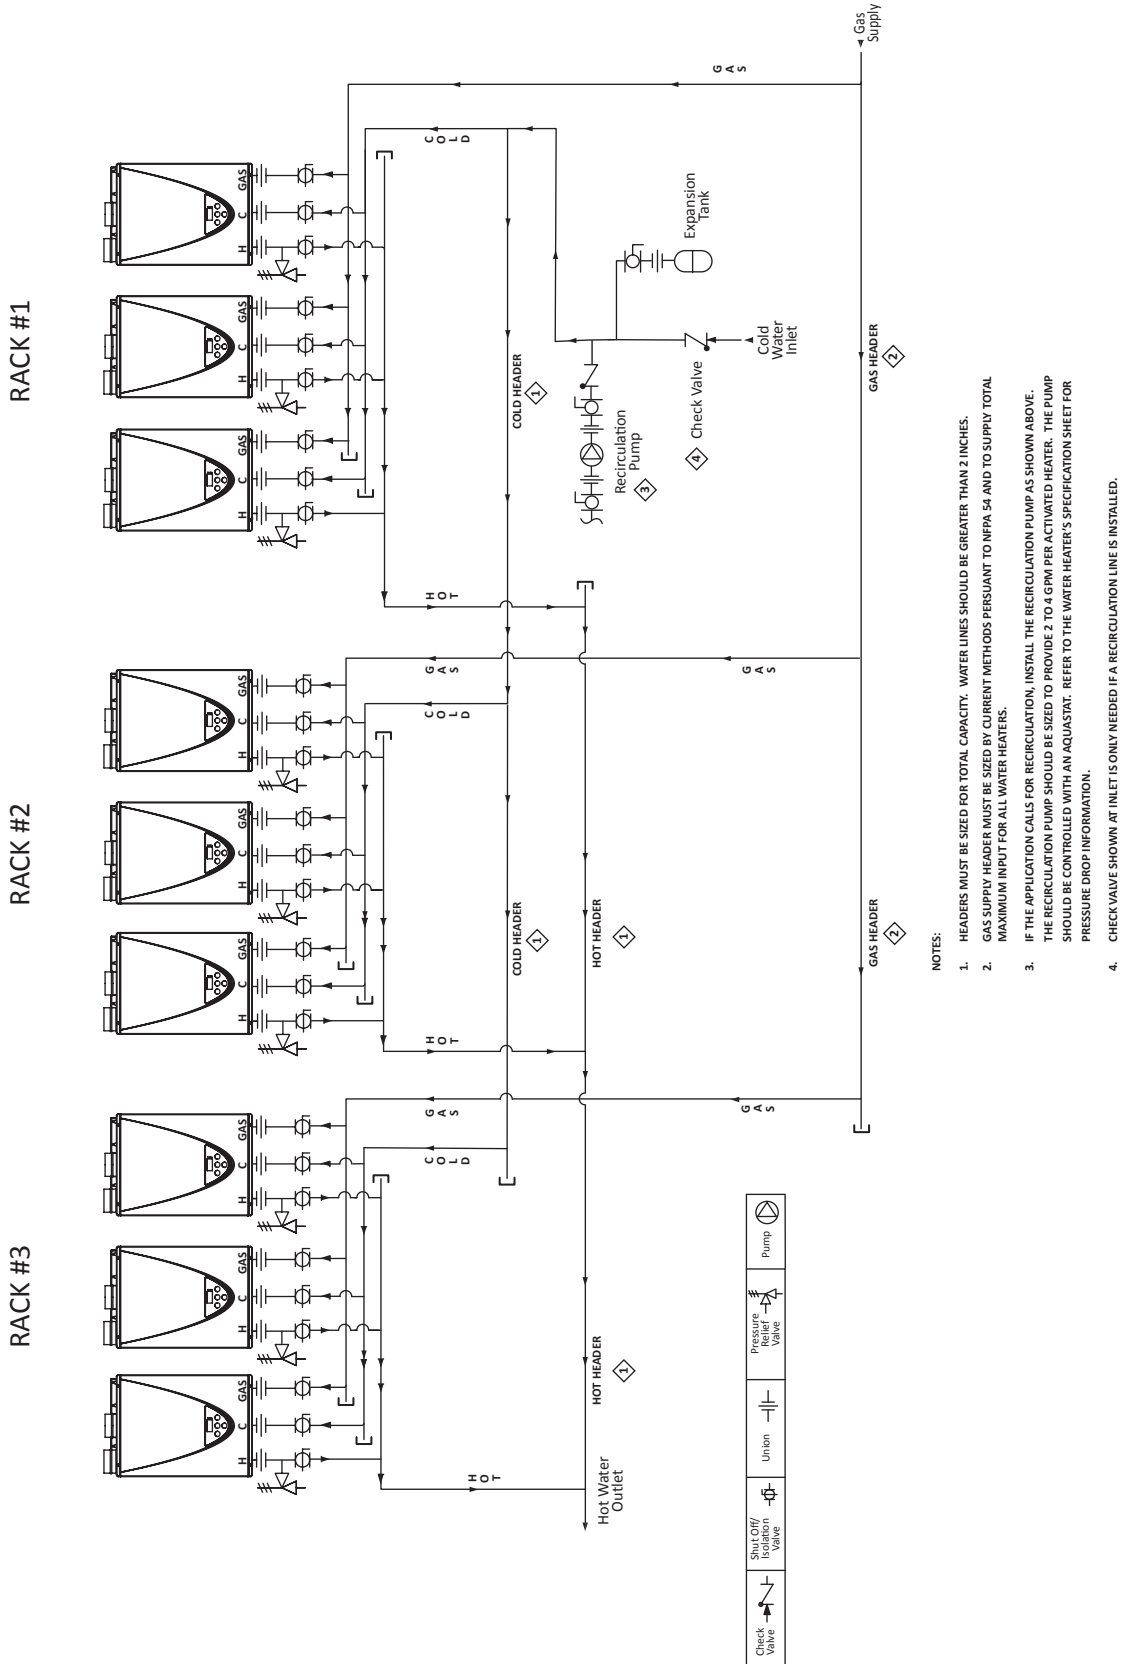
RACK #1

RACK #2

RACK #3

Gas Supply

GAS

COLD

HOT

Expansion Tank

Cold Water Inlet

Check Valve 4

Recirculation Pump 3

COLD HEADER 1

GAS HEADER 2

HOT HEADER 1

Hot Water Outlet

GAS C H

NOTES:

1. HEADERS MUST BE SIZED FOR TOTAL CAPACITY. WATER LINES SHOULD BE GREATER THAN 2 INCHES.

2. GAS SUPPLY HEADER MUST BE SIZED BY CURRENT METHODS PERSUANT TO NFPA 54 AND TO SUPPLY TOTAL MAXIMUM INPUT FOR ALL WATER HEATERS.

3. IF THE APPLICATION CALLS FOR RECIRCULATION, INSTALL THE RECIRCULATION PUMP AS SHOWN ABOVE. THE RECIRCULATION PUMP SHOULD BE SIZED TO PROVIDE 2 TO 4 GPM PER ACTIVATED HEATER. THE PUMP SHOULD BE CONTROLLED WITH AN AQUASTAT. REFER TO THE WATER HEATER'S SPECIFICATION SHEET FOR PRESSURE DROP INFORMATION.

4. CHECK VALVE SHOWN AT INLET IS ONLY NEEDED IF A RECIRCULATION LINE IS INSTALLED.

| Check Valve | Shut Off/ Isolation Valve | Union | Pressure Relief Valve | Pump |
|---|---|---|---|---|